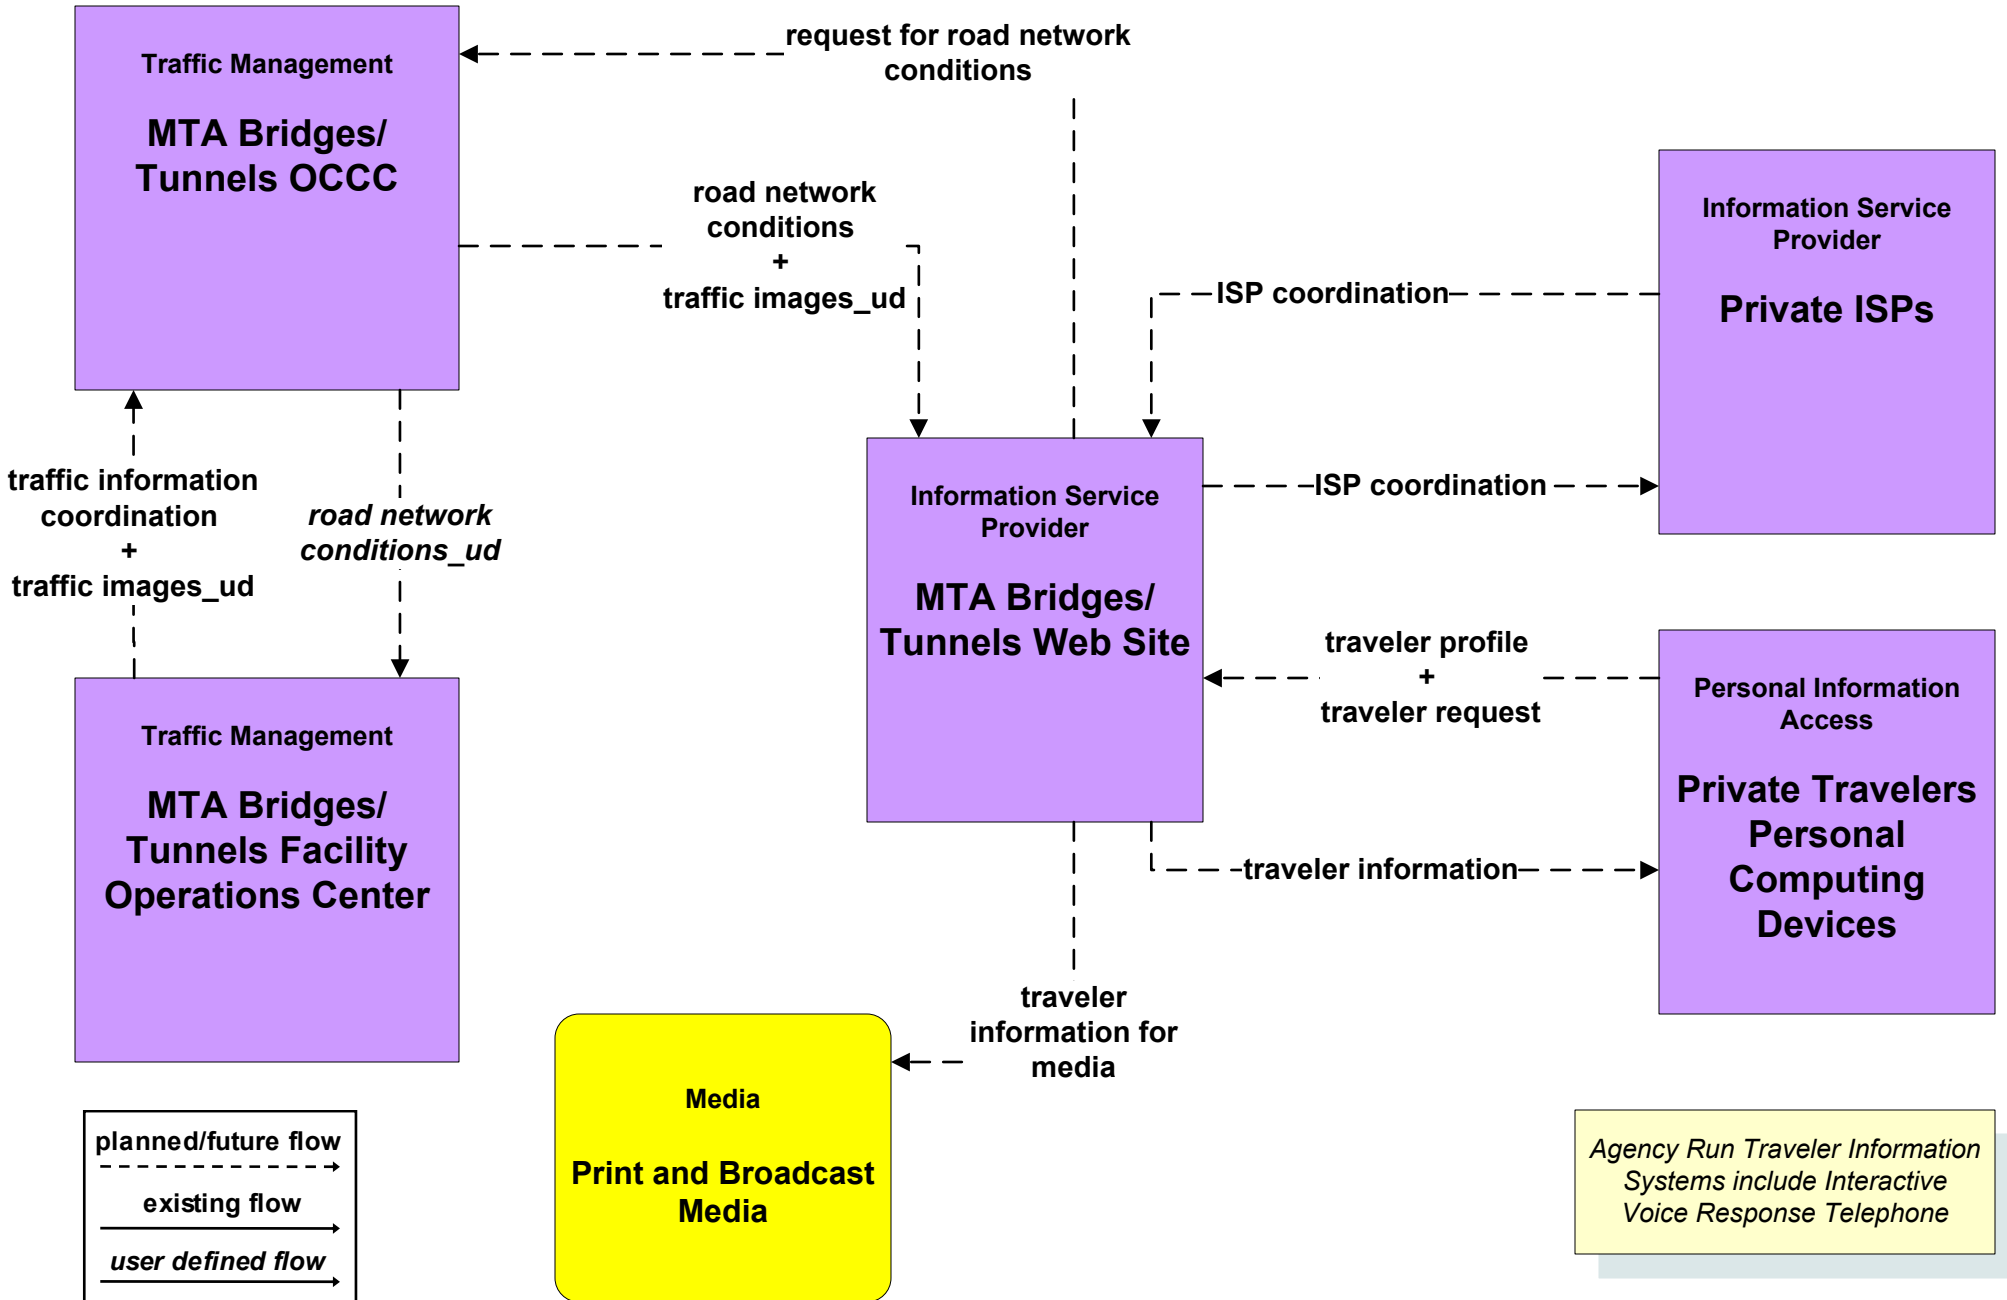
Traffic Management

MTA Bridges/ Tunnels OCCC

request for road network conditions

road network conditions
+
traffic images_ud

Information Service Provider

Private ISPs

ISP coordination

ISP coordination

traffic information coordination
+
traffic images_ud

road network conditions_ud

Information Service Provider

MTA Bridges/ Tunnels Web Site

traveler profile
+
traveler request

Personal Information Access

Private Travelers Personal Computing Devices

traveler information

Traffic Management

MTA Bridges/ Tunnels Facility Operations Center

traveler information for media

Media

Print and Broadcast Media

planned/future flow

existing flow

user defined flow

Agency Run Traveler Information Systems include Interactive Voice Response Telephone